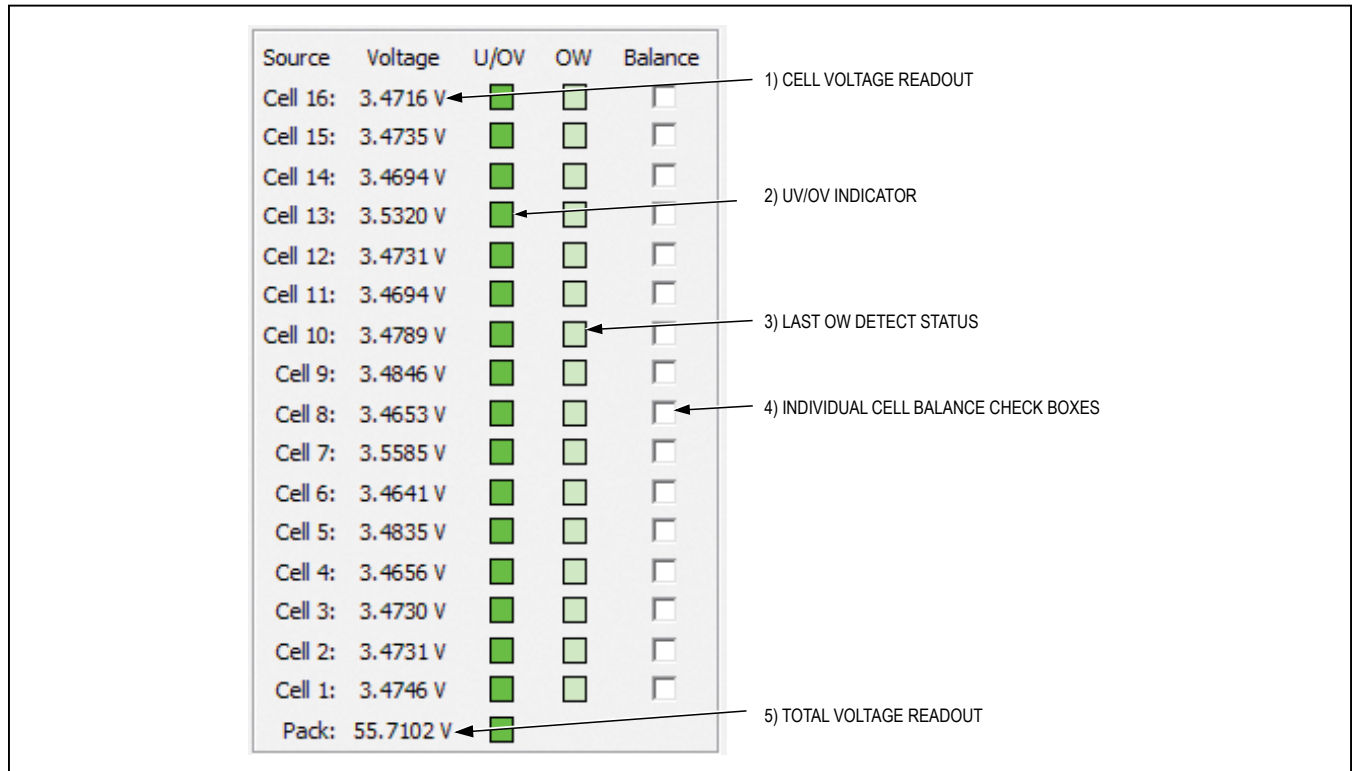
| Source | Voltage | U/OV | OW | Balance |
|---|---|---|---|---|
| Cell 16: | 3.4716 V | | | |
| Cell 15: | 3.4735 V | | | |
| Cell 14: | 3.4694 V | | | |
| Cell 13: | 3.5320 V | | | |
| Cell 12: | 3.4731 V | | | |
| Cell 11: | 3.4694 V | | | |
| Cell 10: | 3.4789 V | | | |
| Cell 9: | 3.4846 V | | | |
| Cell 8: | 3.4653 V | | | |
| Cell 7: | 3.5585 V | | | |
| Cell 6: | 3.4641 V | | | |
| Cell 5: | 3.4835 V | | | |
| Cell 4: | 3.4656 V | | | |
| Cell 3: | 3.4730 V | | | |
| Cell 2: | 3.4731 V | | | |
| Cell 1: | 3.4746 V | | | |
| Pack: | 55.7102 V | | | |

1) CELL VOLTAGE READOUT

2) UV/OV INDICATOR

3) LAST OW DETECT STATUS

4) INDIVIDUAL CELL BALANCE CHECK BOXES

5) TOTAL VOLTAGE READOUT